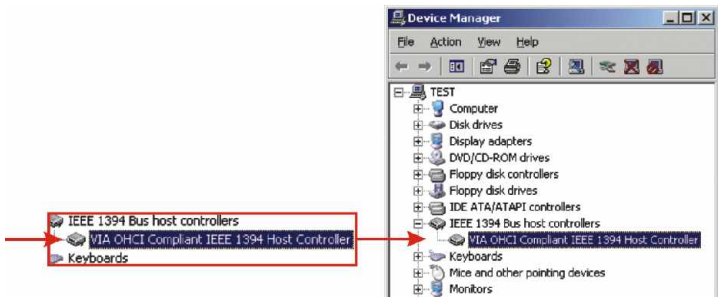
IEEE 1394 Bus host controllers
VIA OHCI Compliant IEEE 1394 Host Controller
Keyboards

Device Manager
File Action View Help
TEST
Computer
Disk drives
Display adapters
DVD/CD-ROM drives
Floppy disk controllers
Floppy disk drives
IDE ATA/ATAPI controllers
IEEE 1394 Bus host controllers
VIA OHCI Compliant IEEE 1394 Host Controller
Keyboards
Mice and other pointing devices
Monitors